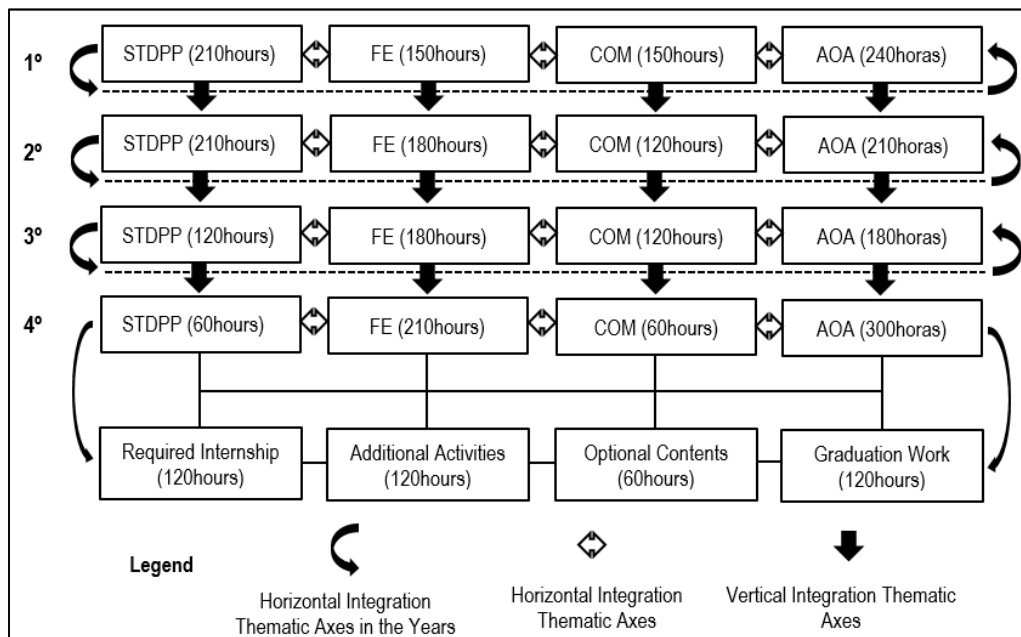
1º STDPP (210hours) FE (150hours) COM (150hours) AOA (240horas)

2º STDPP (210hours) FE (180hours) COM (120hours) AOA (210horas)

3º STDPP (120hours) FE (180hours) COM (120hours) AOA (180horas)

4º STDPP (60hours) FE (210hours) COM (60hours) AOA (300horas)

Required Internship (120hours)

Additional Activities (120hours)

Optional Contents (60hours)

Graduation Work (120hours)

Legend

Horizontal Integration Thematic Axes in the Years

Horizontal Integration Thematic Axes

Vertical Integration Thematic Axes